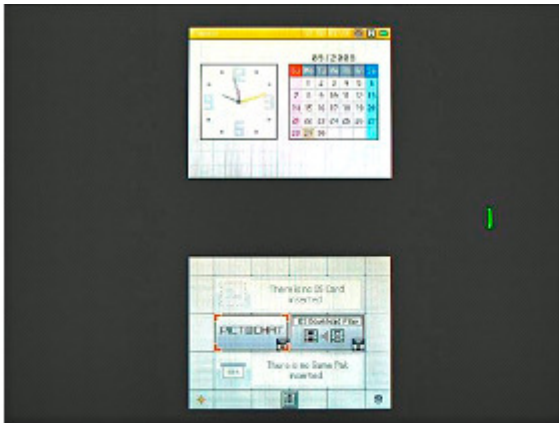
05/2005

| S | M | T | W | T | F | S |
|---|---|---|---|---|---|---|
| 1 | 2 | 3 | 4 | 5 | 6 | 7 |
| 8 | 9 | 10 | 11 | 12 | 13 | 14 |
| 15 | 16 | 17 | 18 | 19 | 20 | 21 |
| 22 | 23 | 24 | 25 | 26 | 27 | 28 |
| 29 | 30 | 31 | | | | |

There is no DS Card inserted.

PICTOCHAT

DS Download Play

There is no Game Pak inserted.